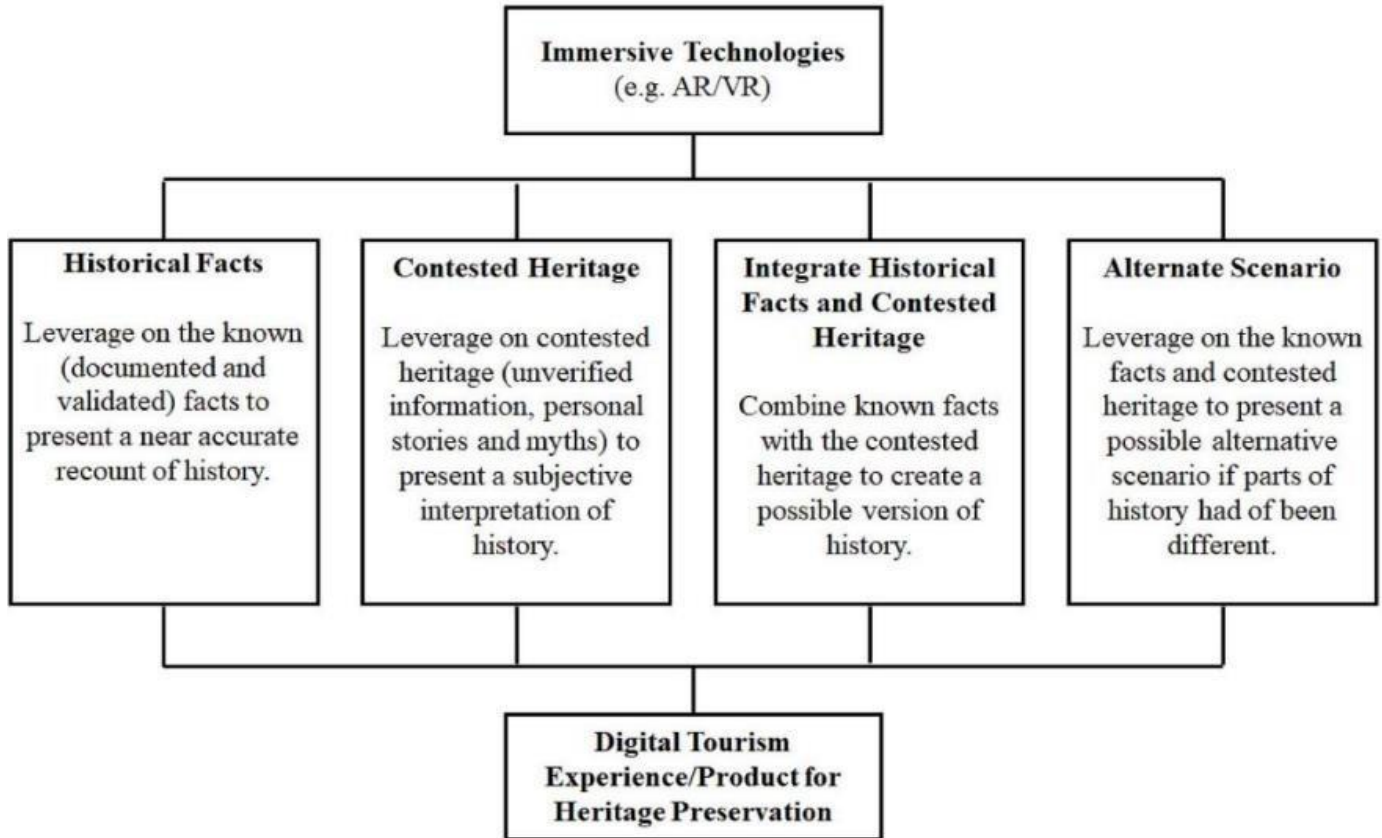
**Immersive Technologies**
(e.g. AR/VR)

**Historical Facts**

Leverage on the known (documented and validated) facts to present a near accurate recount of history.

**Contested Heritage**

Leverage on contested heritage (unverified information, personal stories and myths) to present a subjective interpretation of history.

**Integrate Historical Facts and Contested Heritage**

Combine known facts with the contested heritage to create a possible version of history.

**Alternate Scenario**

Leverage on the known facts and contested heritage to present a possible alternative scenario if parts of history had of been different.

**Digital Tourism Experience/Product for Heritage Preservation**